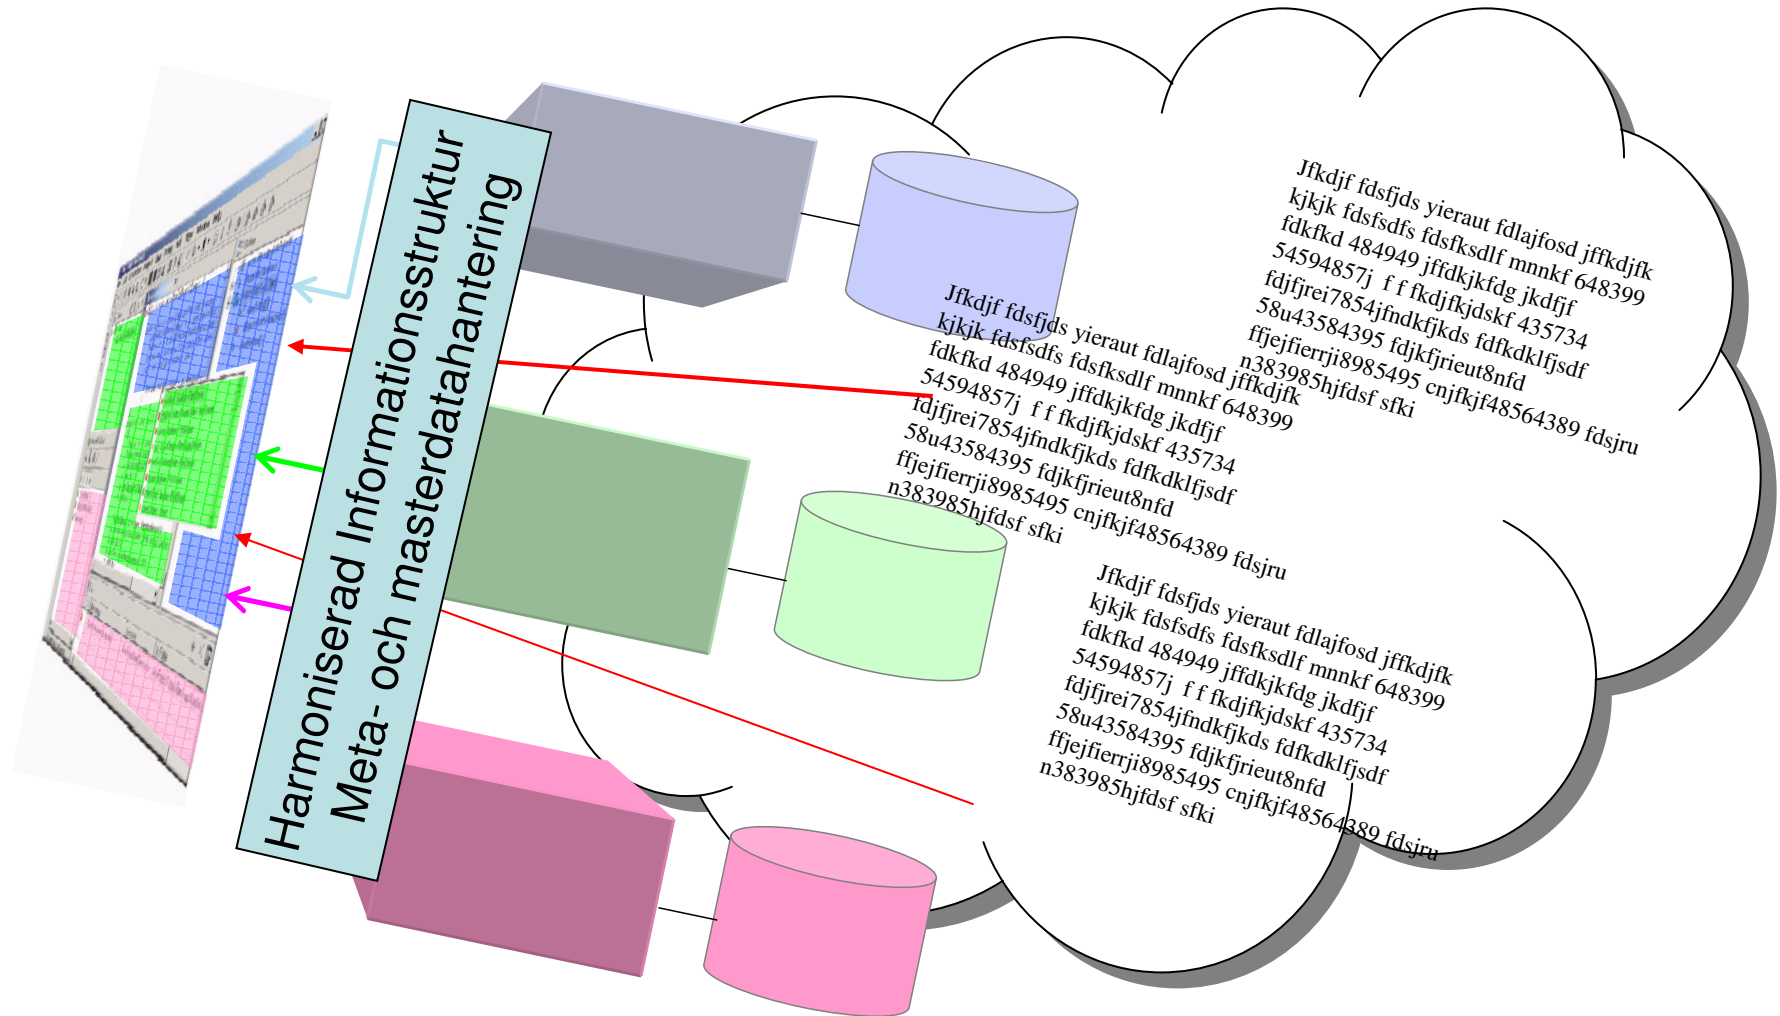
Harmoniserad Informationsstruktur
Meta- och masterdatahantering

Jfkdjf fdsfjds yieraut fdlajfosd jffkdjfk kjkjk fdsfsdfs fdsfksdlf mnnkf 648399 fdkfkd 484949 jffdkjkfdg jkdfjf 54594857j f f fkdjfkjdskf 435734 fdjfjrei7854jfndkfjkds fdfkdklfjsdf 58u43584395 fdjkfjrieut8nfd ffjejfierrji8985495 cnjfkjf48564389 fdsjru n383985hjfdsf sfki

Jfkdjf fdsfjds yieraut fdlajfosd jffkdjfk kjkjk fdsfsdfs fdsfksdlf mnnkf 648399 fdkfkd 484949 jffdkjkfdg jkdfjf 54594857j f f fkdjfkjdskf 435734 fdjfjrei7854jfndkfjkds fdfkdklfjsdf 58u43584395 fdjkfjrieut8nfd ffjejfierrji8985495 cnjfkjf48564389 fdsjru n383985hjfdsf sfki

Jfkdjf fdsfjds yieraut fdlajfosd jffkdjfk kjkjk fdsfsdfs fdsfksdlf mnnkf 648399 fdkfkd 484949 jffdkjkfdg jkdfjf 54594857j f f fkdjfkjdskf 435734 fdjfjrei7854jfndkfjkds fdfkdklfjsdf 58u43584395 fdjkfjrieut8nfd ffjejfierrji8985495 cnjfkjf48564389 fdsjru n383985hjfdsf sfki